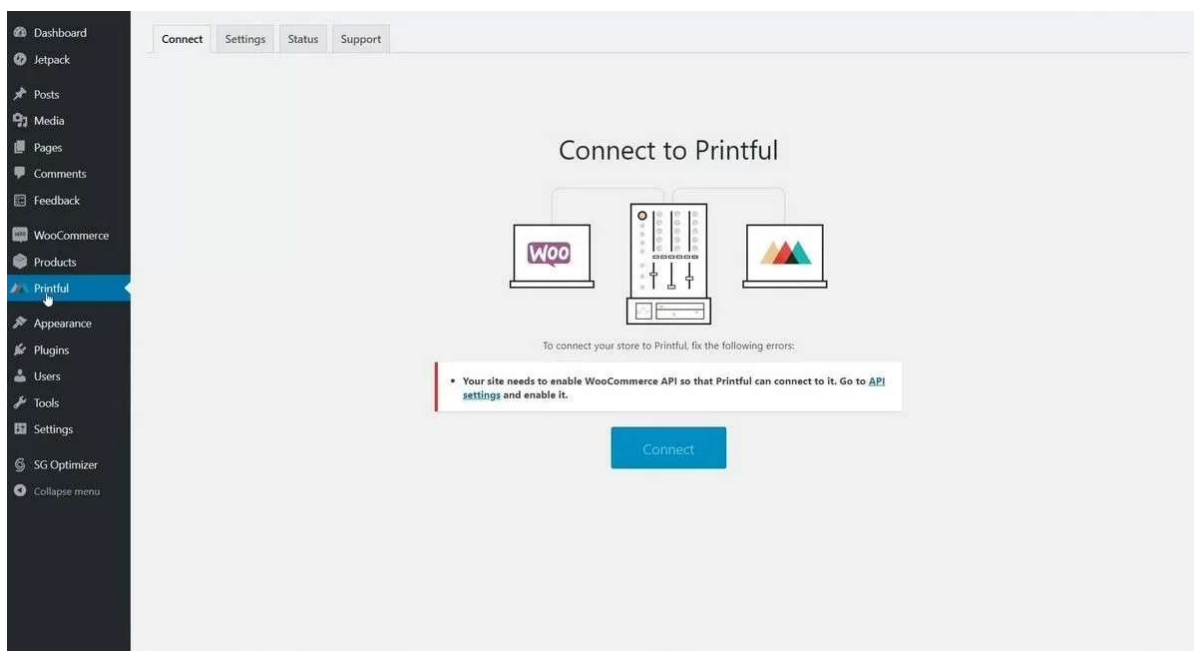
Dashboard
Jetpack
Posts
Media
Pages
Comments
Feedback
WooCommerce
Products
Printful
Appearance
Plugins
Users
Tools
Settings
SG Optimizer
Collapse menu

Connect | Settings | Status | Support

Connect to Printful

WOO

To connect your store to Printful, fix the following errors:

• Your site needs to enable WooCommerce API so that Printful can connect to it. Go to API settings and enable it.

Connect